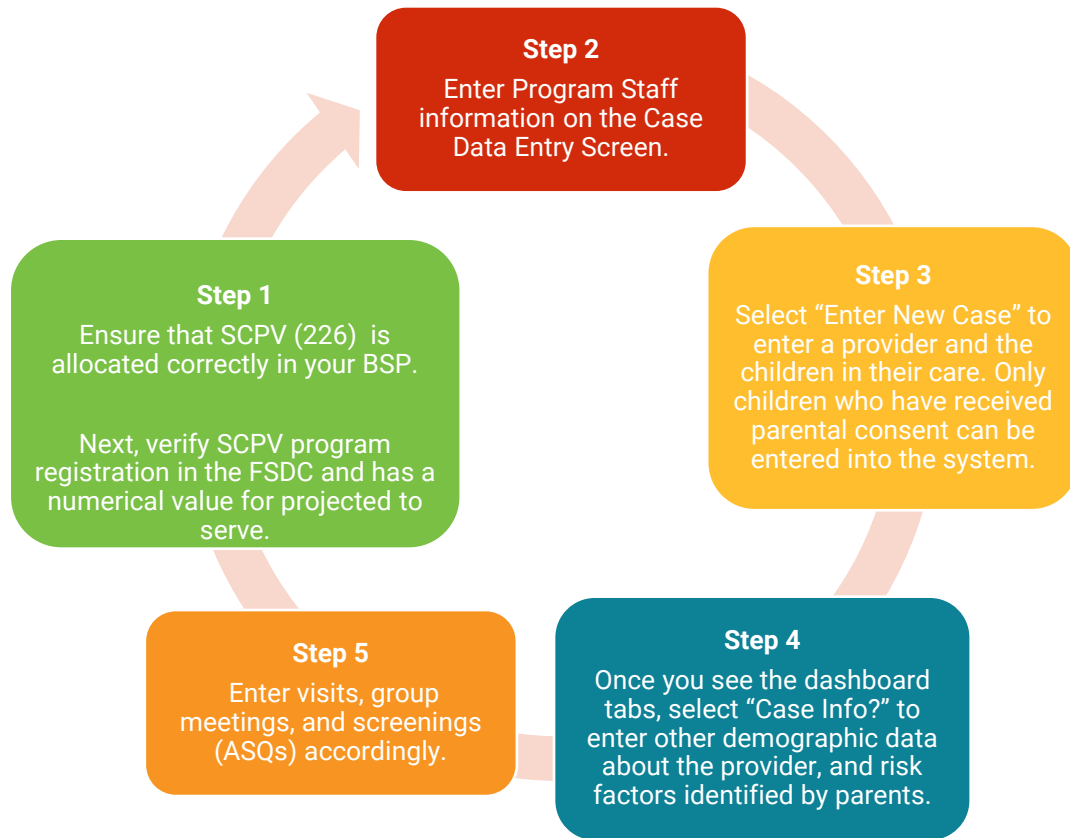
**Step 1**
Ensure that SCPV (226) is allocated correctly in your BSP.

Next, verify SCPV program registration in the FSDC and has a numerical value for projected to serve.

**Step 2**
Enter Program Staff information on the Case Data Entry Screen.

**Step 3**
Select "Enter New Case" to enter a provider and the children in their care. Only children who have received parental consent can be entered into the system.

**Step 4**
Once you see the dashboard tabs, select "Case Info?" to enter other demographic data about the provider, and risk factors identified by parents.

**Step 5**
Enter visits, group meetings, and screenings (ASQs) accordingly.